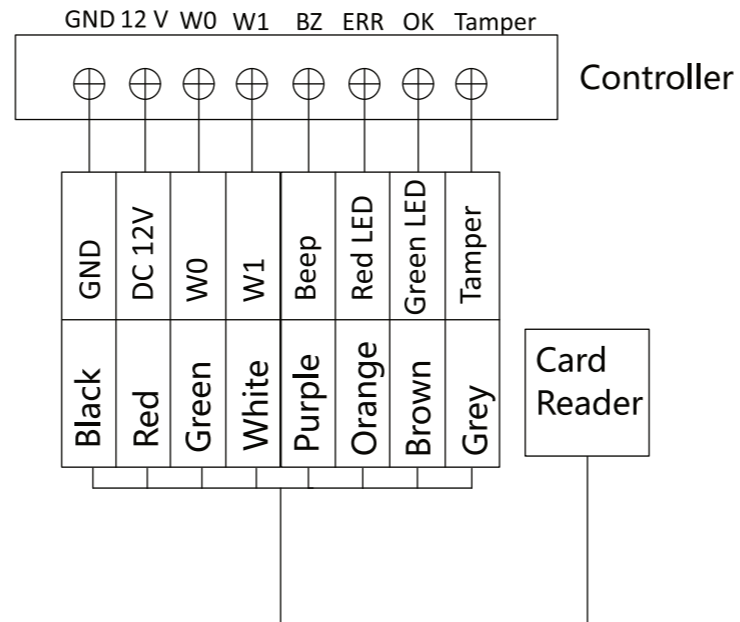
GND 12 V W0 W1 BZ ERR OK Tamper

Controller

| GND | DC 12V | W0 | W1 | Beep | Red LED | Green LED | Tamper |
|---|---|---|---|---|---|---|---|
| Black | Red | Green | White | Purple | Orange | Brown | Grey |

Card Reader